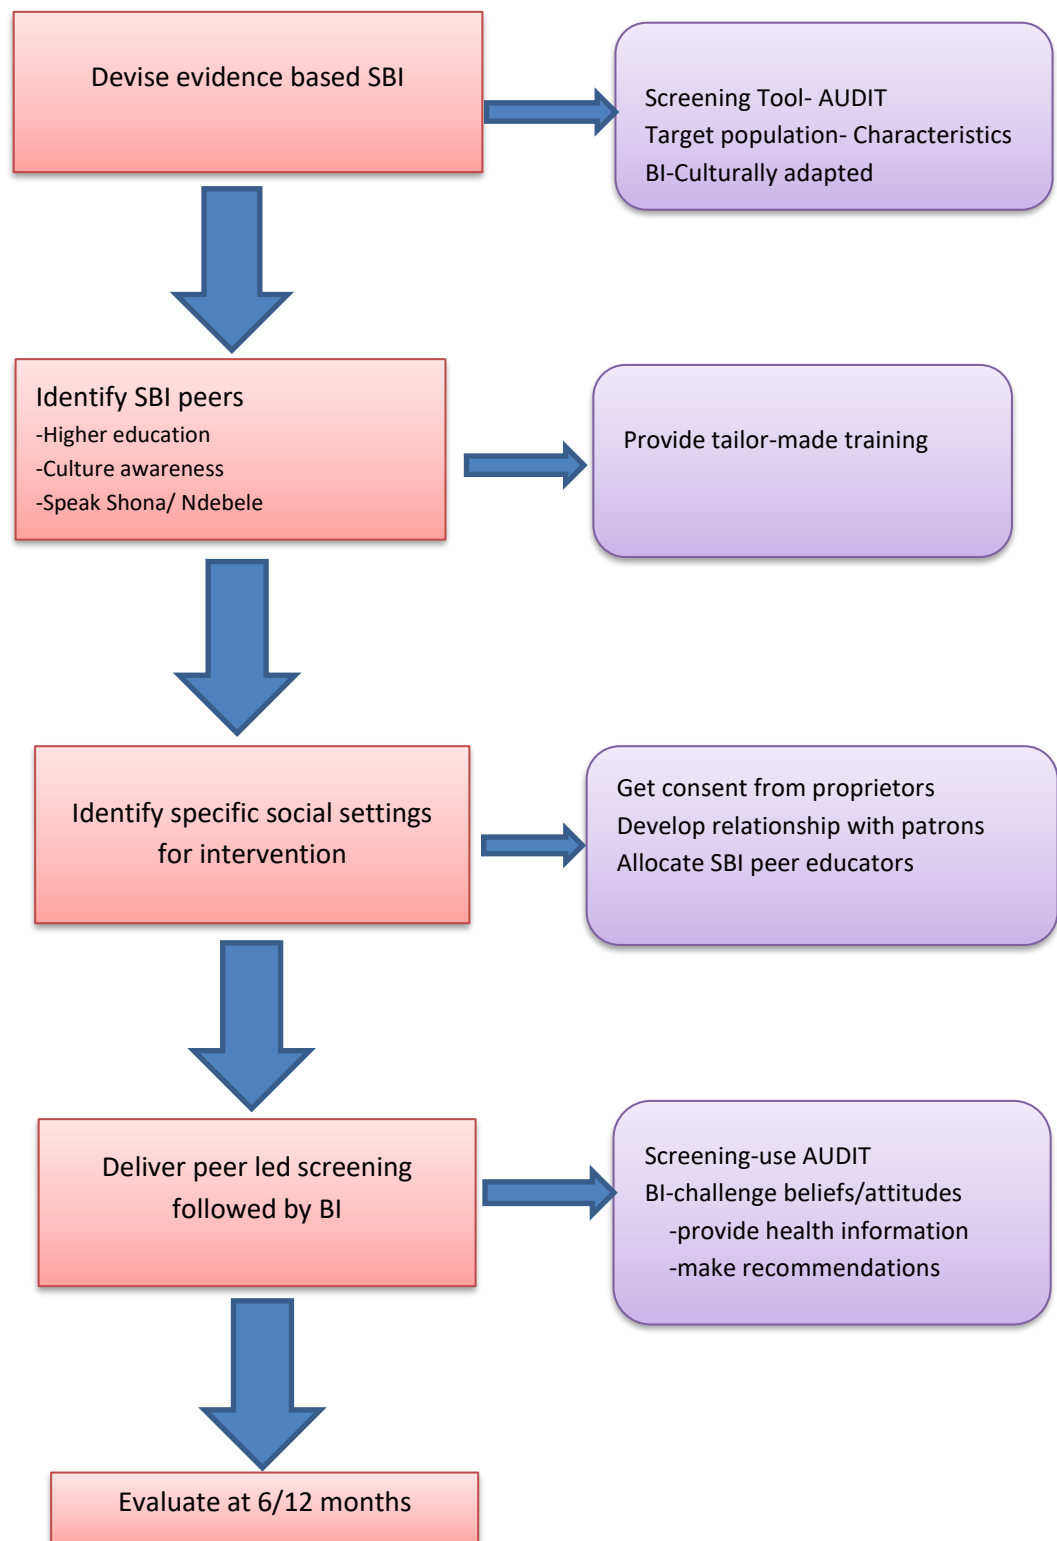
Devise evidence based SBI

Screening Tool- AUDIT
Target population- Characteristics
BI-Culturally adapted

Identify SBI peers
-Higher education
-Culture awareness
-Speak Shona/ Ndebele

Provide tailor-made training

Identify specific social settings for intervention

Get consent from proprietors
Develop relationship with patrons
Allocate SBI peer educators

Deliver peer led screening followed by BI

Screening-use AUDIT
BI-challenge beliefs/attitudes
-provide health information
-make recommendations

Evaluate at 6/12 months